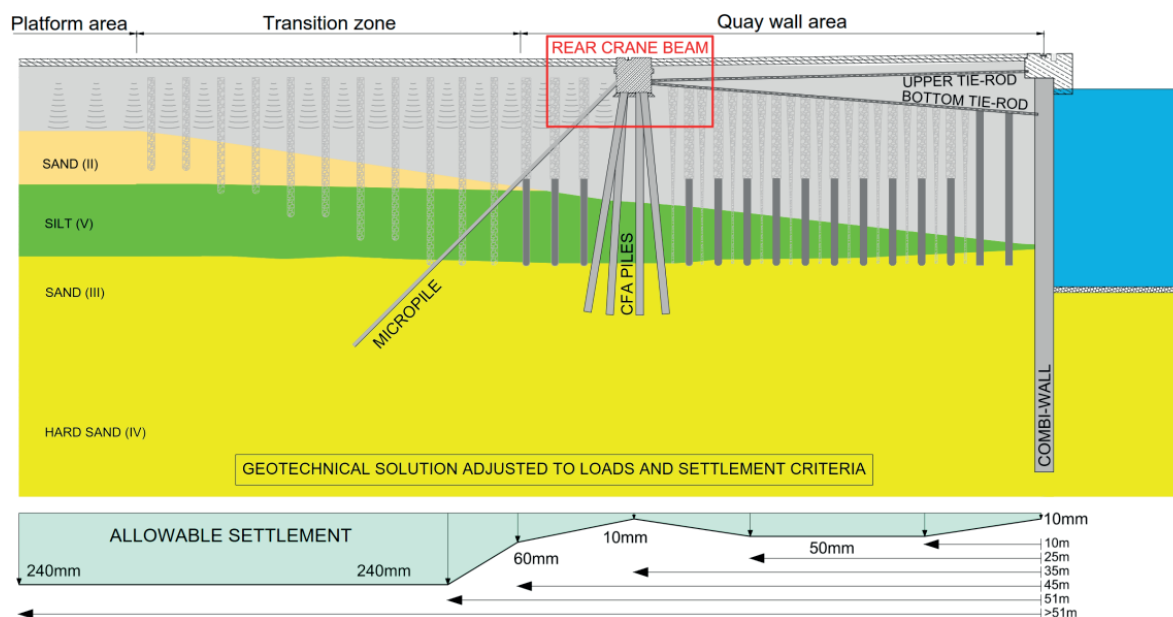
Platform area
Transition zone
Quay wall area
REAR CRANE BEAM
UPPER TIE-ROD
BOTTOM TIE-ROD
SAND (II)
SILT (V)
SAND (III)
HARD SAND (IV)
MICROPILE
CFA PILES
COMBI-WALL
GEOTECHNICAL SOLUTION ADJUSTED TO LOADS AND SETTLEMENT CRITERIA
ALLOWABLE SETTLEMENT
240mm
240mm
60mm
10mm
50mm
10mm
10m
25m
35m
45m
51m
>51m